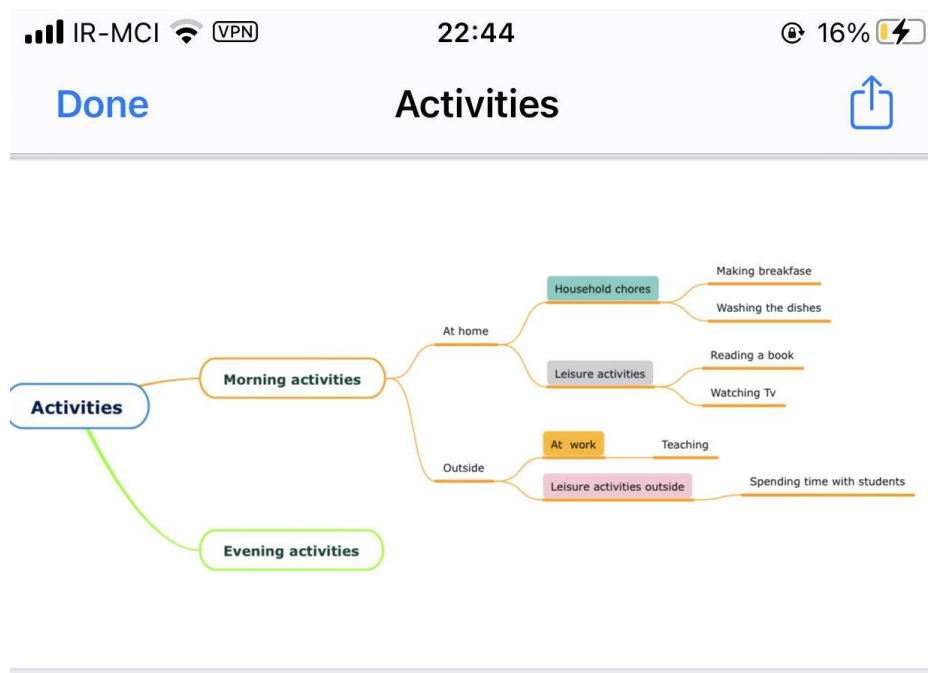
IR-MCI VPN 22:44 16%

Done Activities

Activities

Morning activities

At home

Household chores

Making breakfase

Washing the dishes

Leisure activities

Reading a book

Watching Tv

Outside

At work

Teaching

Leisure activities outside

Spending time with students

Evening activities